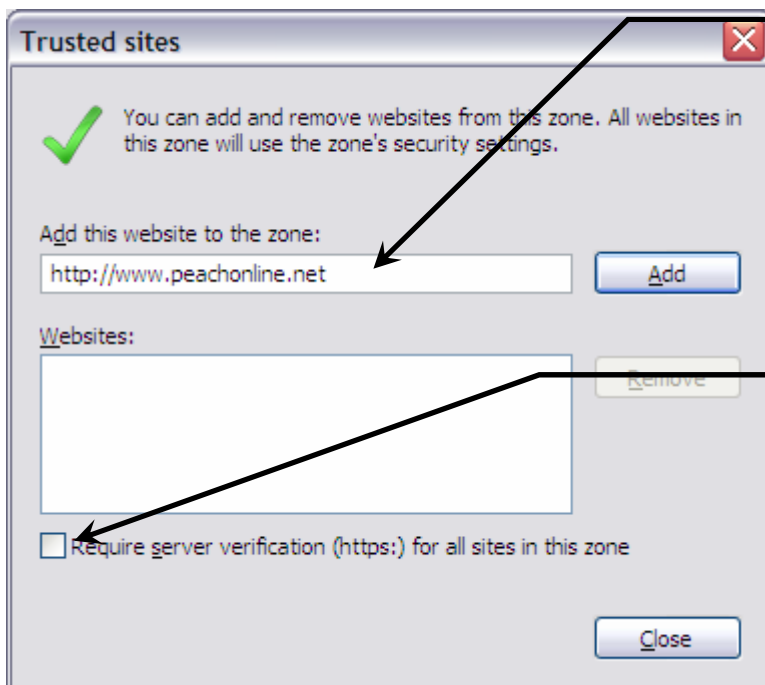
Trusted sites

You can add and remove websites from this zone. All websites in this zone will use the zone's security settings.

Add this website to the zone:

http://www.peachonline.net

Add

Websites:

Remove

Require server verification (https:) for all sites in this zone

Close